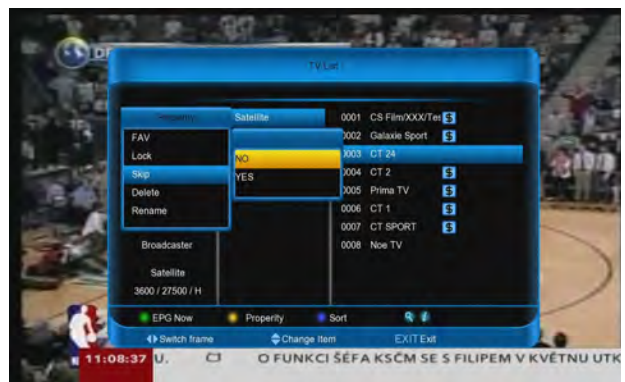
DI

TV List

Property

Satellite

FAV

Lock

Skip

Delete

Rename

NO

YES

0001 CS Film/XXX/Ter $

0002 Galaxie Sport $

0003 CT 24

0004 CT 2 $

0005 Prima TV $

0006 CT 1 $

0007 CT SPORT $

0008 Noe TV

Broadcaster

Satellite

3600 / 27500 / H

EPG Now

Property

Sort

Switch frame

Change Item

EXIT Exit

11:08:37 U. O FUNKCI ŠÉFA KSČM SE S FILIPEM V KVĚTNU UTK